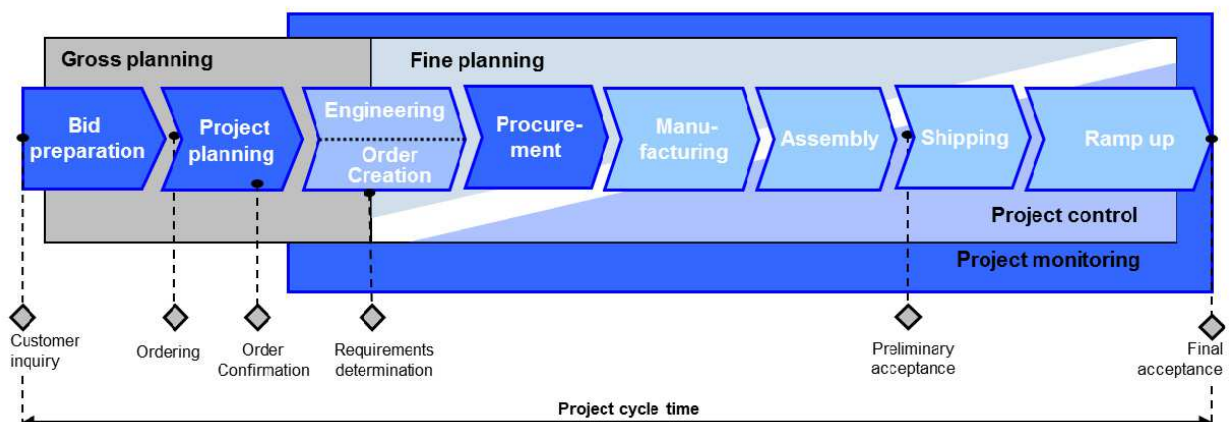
Gross planning

Fine planning

Bid preparation

Project planning

Engineering

Order Creation

Procurement

Manufacturing

Assembly

Shipping

Ramp up

Project control

Project monitoring

Customer inquiry

Ordering

Order Confirmation

Requirements determination

Preliminary acceptance

Final acceptance

Project cycle time